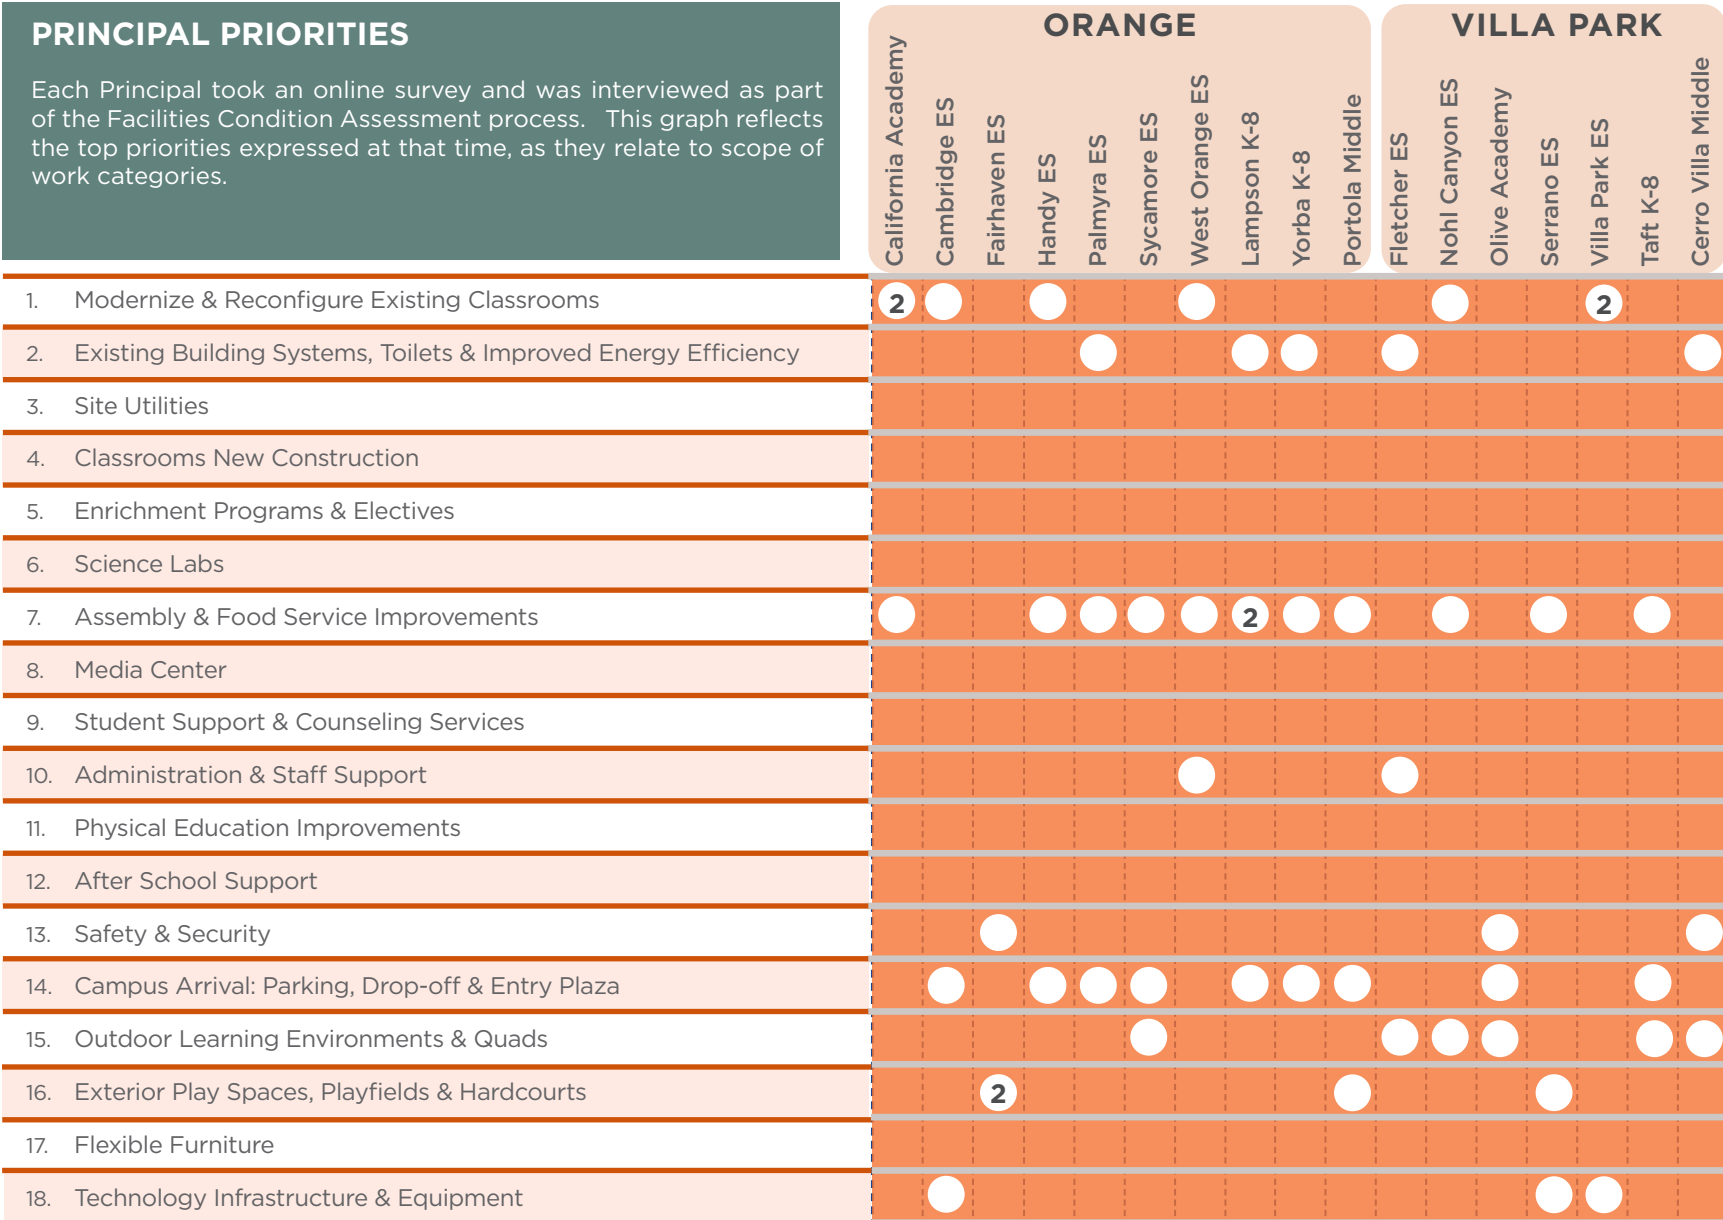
PRINCIPAL PRIORITIES

Each Principal took an online survey and was interviewed as part of the Facilities Condition Assessment process. This graph reflects the top priorities expressed at that time, as they relate to scope of work categories.

ORANGE

VILLA PARK

| | California Academy | Cambridge ES | Fairhaven ES | Handy ES | Palmyra ES | Sycamore ES | West Orange ES | Lampson K-8 | Yorba K-8 | Portola Middle | Fletcher ES | Nohl Canyon ES | Olive Academy | Serrano ES | Villa Park ES | Taft K-8 | Cerro Villa Middle |
|---|---|---|---|---|---|---|---|---|---|---|---|---|---|---|---|---|---|
| 1. Modernize & Reconfigure Existing Classrooms | 2 | ● | | ● | | | ● | | | | | ● | | | 2 | | |
| 2. Existing Building Systems, Toilets & Improved Energy Efficiency | | | | | ● | | | ● | ● | | ● | | | | | | ● |
| 3. Site Utilities | | | | | | | | | | | | | | | | | |
| 4. Classrooms New Construction | | | | | | | | | | | | | | | | | |
| 5. Enrichment Programs & Electives | | | | | | | | | | | | | | | | | |
| 6. Science Labs | | | | | | | | | | | | | | | | | |
| 7. Assembly & Food Service Improvements | ● | | | ● | ● | ● | ● | 2 | ● | ● | | ● | | ● | | ● | |
| 8. Media Center | | | | | | | | | | | | | | | | | |
| 9. Student Support & Counseling Services | | | | | | | | | | | | | | | | | |
| 10. Administration & Staff Support | | | | | | | ● | | | | ● | | | | | | |
| 11. Physical Education Improvements | | | | | | | | | | | | | | | | | |
| 12. After School Support | | | | | | | | | | | | | | | | | |
| 13. Safety & Security | | | ● | | | | | | | | | | ● | | | | ● |
| 14. Campus Arrival: Parking, Drop-off & Entry Plaza | | ● | | ● | ● | ● | | ● | ● | ● | | | ● | | | ● | |
| 15. Outdoor Learning Environments & Quads | | | | | | ● | | | | | ● | ● | ● | | | ● | ● |
| 16. Exterior Play Spaces, Playfields & Hardcourts | | | 2 | | | | | | | ● | | | | ● | | | |
| 17. Flexible Furniture | | | | | | | | | | | | | | | | | |
| 18. Technology Infrastructure & Equipment | | ● | | | | | | | | | | | | ● | ● | | |